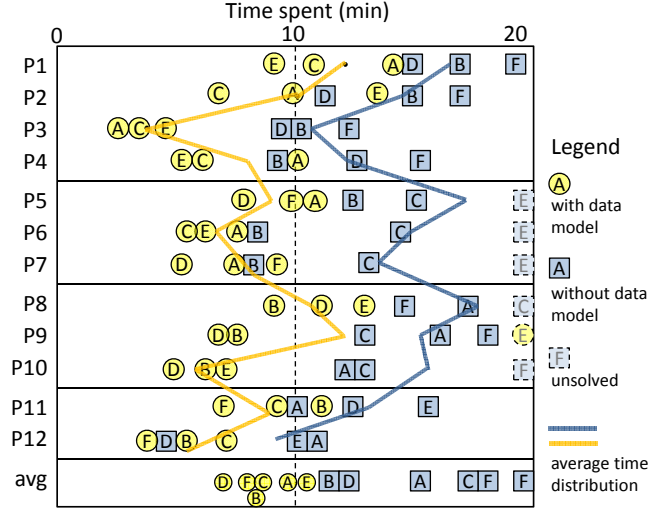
Time spent (min)

0 10 20

P1 E C A D B F
P2 C A D E D F
P3 A C E D B F
P4 E C B A D F
P5 D F A B C E
P6 C E A B C E
P7 D A B F C E
P8 B D E F A C
P9 D B C A F E
P10 D B E A C F
P11 F C A B D E
P12 F D B C E A
avg D F C A E B D A C F E
B

Legend
A with data model
A without data model
E unsolved
average time distribution